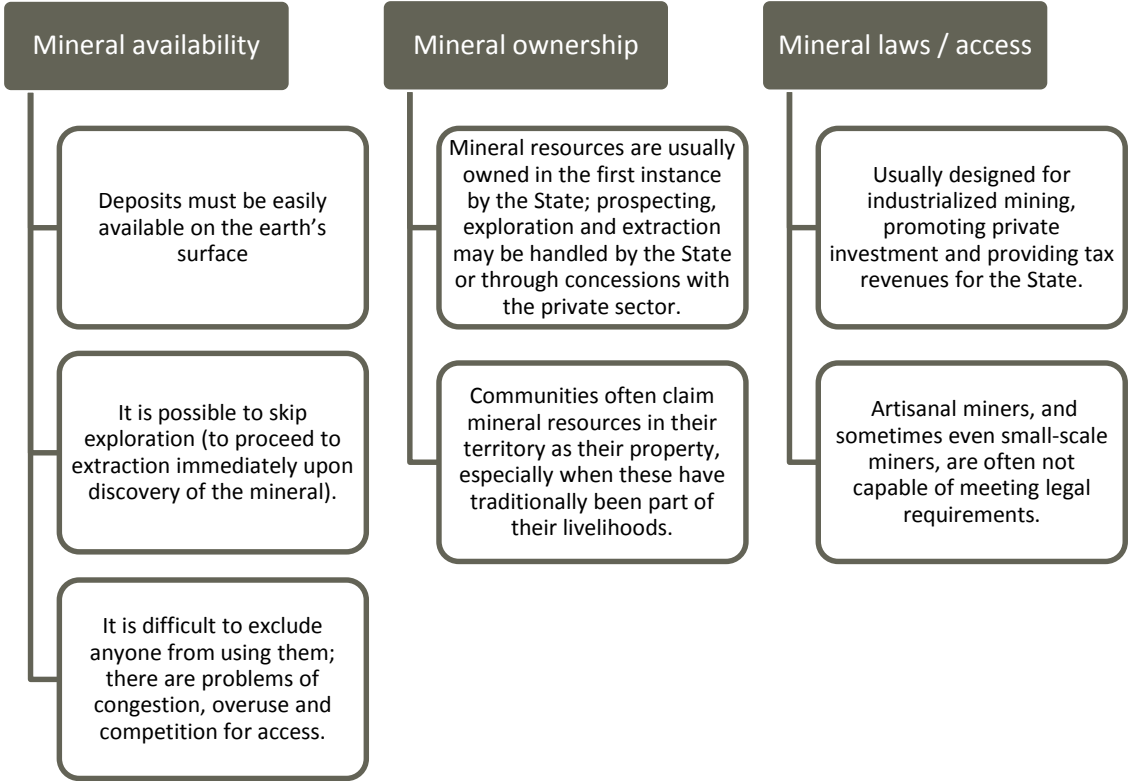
Mineral availability

Deposits must be easily available on the earth's surface

It is possible to skip exploration (to proceed to extraction immediately upon discovery of the mineral).

It is difficult to exclude anyone from using them; there are problems of congestion, overuse and competition for access.

Mineral ownership

Mineral resources are usually owned in the first instance by the State; prospecting, exploration and extraction may be handled by the State or through concessions with the private sector.

Communities often claim mineral resources in their territory as their property, especially when these have traditionally been part of their livelihoods.

Mineral laws / access

Usually designed for industrialized mining, promoting private investment and providing tax revenues for the State.

Artisanal miners, and sometimes even small-scale miners, are often not capable of meeting legal requirements.